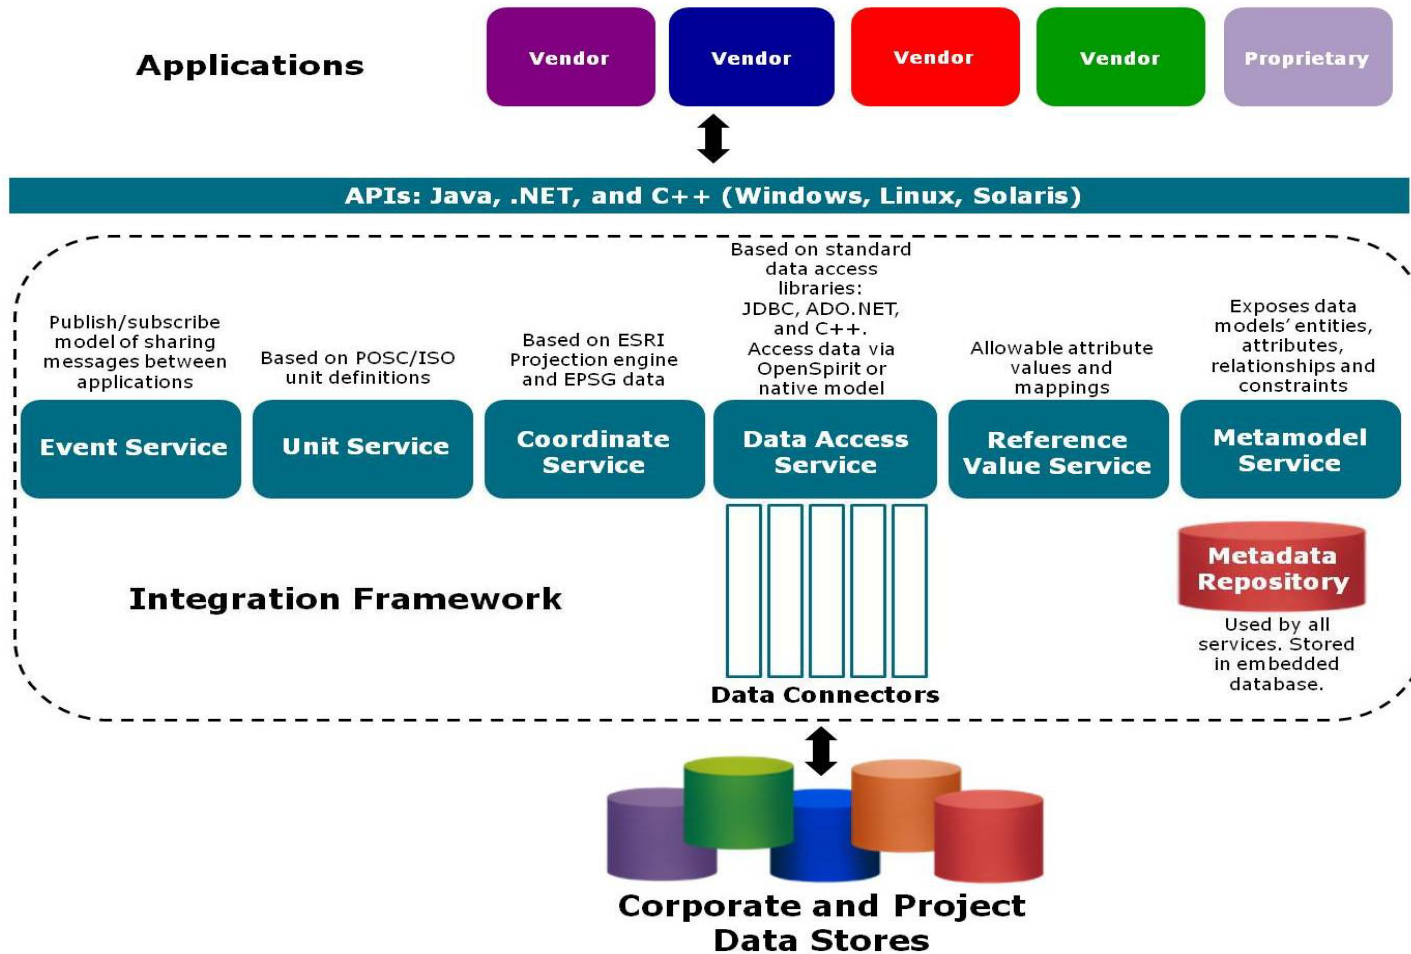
Applications

Vendor

Vendor

Vendor

Vendor

Proprietary

APIs: Java, .NET, and C++ (Windows, Linux, Solaris)

Publish/subscribe model of sharing messages between applications

Event Service

Based on POSC/ISO unit definitions

Unit Service

Based on ESRI Projection engine and EPSG data

Coordinate Service

Based on standard data access libraries: JDBC, ADO.NET, and C++. Access data via OpenSpirit or native model

Data Access Service

Allowable attribute values and mappings

Reference Value Service

Exposes data models' entities, attributes, relationships and constraints

Metamodel Service

Metadata Repository

Used by all services. Stored in embedded database.

Integration Framework

Data Connectors

Corporate and Project Data Stores